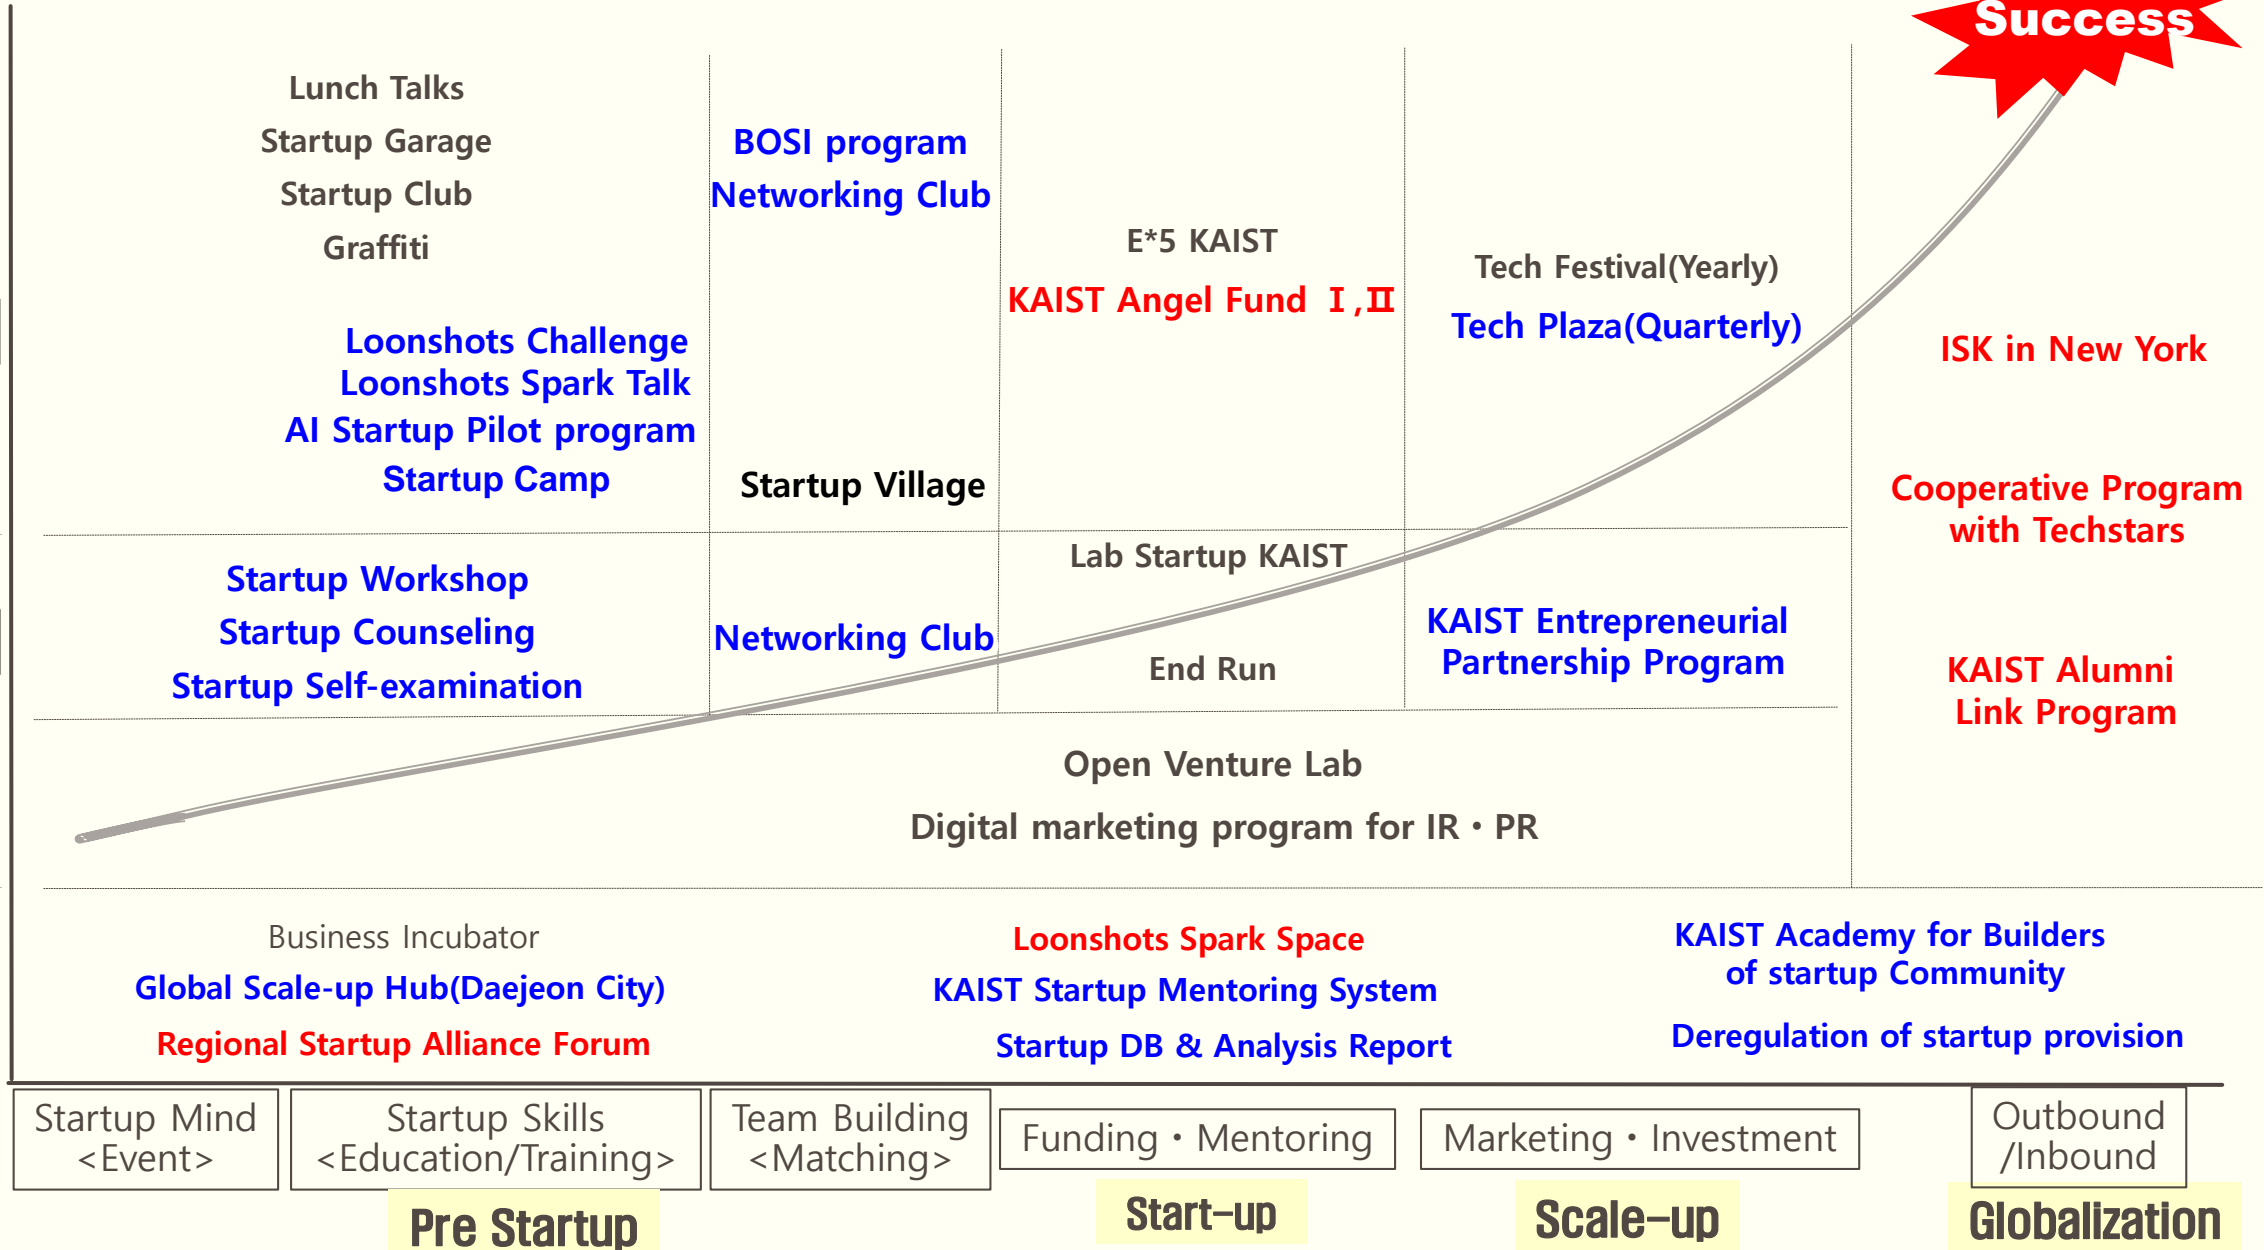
Success

Lunch Talks
Startup Garage
Startup Club
Graffiti

Loonshots Challenge
Loonshots Spark Talk
AI Startup Pilot program
Startup Camp

BOSI program
Networking Club

Startup Village

E*5 KAIST
KAIST Angel Fund Ⅰ,Ⅱ

Tech Festival(Yearly)
Tech Plaza(Quarterly)

ISK in New York

Cooperative Program with Techstars

Startup Workshop
Startup Counseling
Startup Self-examination

Networking Club

Lab Startup KAIST

End Run

KAIST Entrepreneurial Partnership Program

KAIST Alumni Link Program

Open Venture Lab
Digital marketing program for IR • PR

Business Incubator
Global Scale-up Hub(Daejeon City)
Regional Startup Alliance Forum

Loonshots Spark Space
KAIST Startup Mentoring System
Startup DB & Analysis Report

KAIST Academy for Builders of startup Community
Deregulation of startup provision

| Startup Mind <Event> | Startup Skills <Education/Training> | Team Building <Matching> | Funding • Mentoring | Marketing • Investment | Outbound /Inbound |
|---|---|---|---|---|---|

Pre Startup
Start-up
Scale-up
Globalization